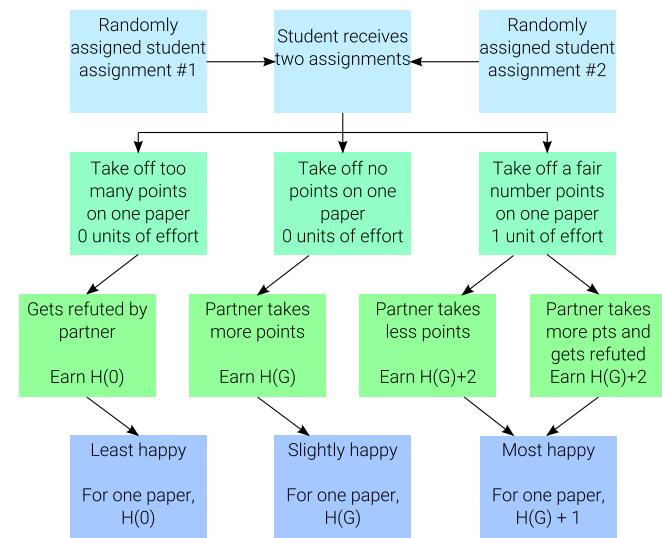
Randomly assigned student assignment #1

Student receives two assignments

Randomly assigned student assignment #2

Take off too many points on one paper
0 units of effort

Take off no points on one paper
0 units of effort

Take off a fair number points on one paper
1 unit of effort

Gets refuted by partner

Earn H(0)

Partner takes more points

Earn H(G)

Partner takes less points

Earn H(G)+2

Partner takes more pts and gets refuted
Earn H(G)+2

Least happy

For one paper, H(0)

Slightly happy

For one paper, H(G)

Most happy

For one paper, H(G) + 1